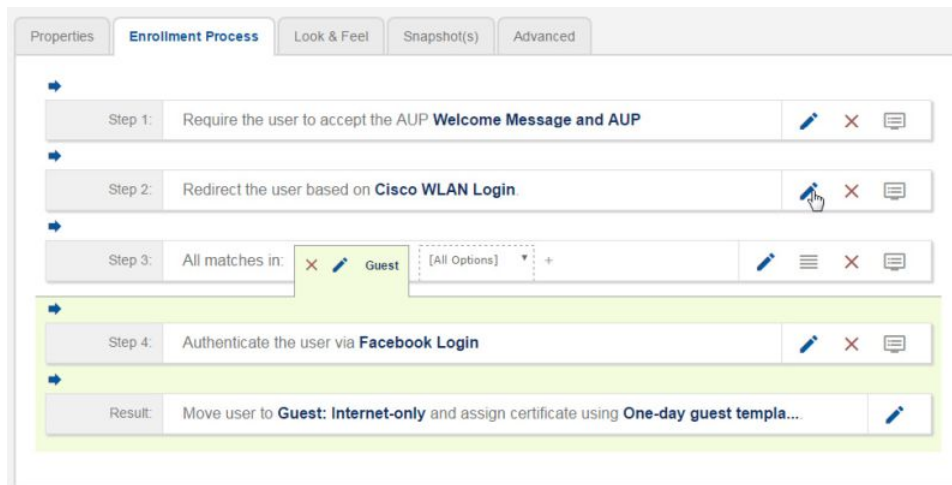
Properties | Enrollment Process | Look & Feel | Snapshot(s) | Advanced

Step 1: Require the user to accept the AUP **Welcome Message and AUP**

Step 2: Redirect the user based on **Cisco WLAN Login**.

Step 3: All matches in: Guest [All Options] +

Step 4: Authenticate the user via **Facebook Login**

Result: Move user to **Guest: Internet-only** and assign certificate using **One-day guest templa...**